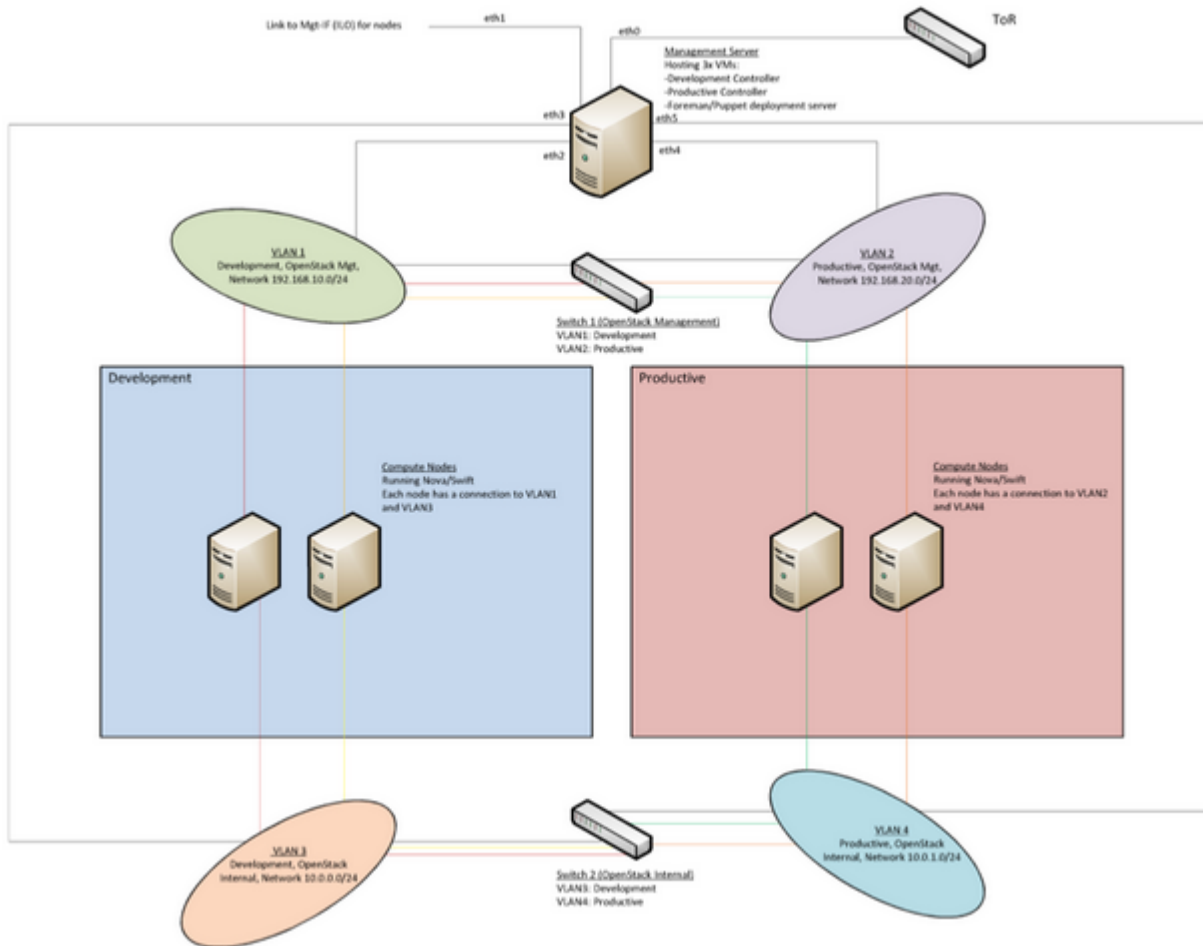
Link to Mgt-IF (ILO) for nodes

eth1

eth0

ToR

Management Server
Hosting 3x VMs:
-Development Controller
-Productive Controller
-Foreman/Puppet deployment server

eth3

eth5

eth2

eth4

VLAN 1
Development, OpenStack Mgt, Network 192.168.10.0/24

VLAN 2
Productive, OpenStack Mgt, Network 192.168.20.0/24

Switch 1 (OpenStack Management)
VLAN1: Development
VLAN2: Productive

Development

Compute Nodes
Running Nova/Swift
Each node has a connection to VLAN1 and VLAN3

Productive

Compute Nodes
Running Nova/Swift
Each node has a connection to VLAN2 and VLAN4

VLAN 3
Development, OpenStack Internal, Network 10.0.0.0/24

Switch 2 (OpenStack Internal)
VLAN3: Development
VLAN4: Productive

VLAN 4
Productive, OpenStack Internal, Network 10.0.1.0/24